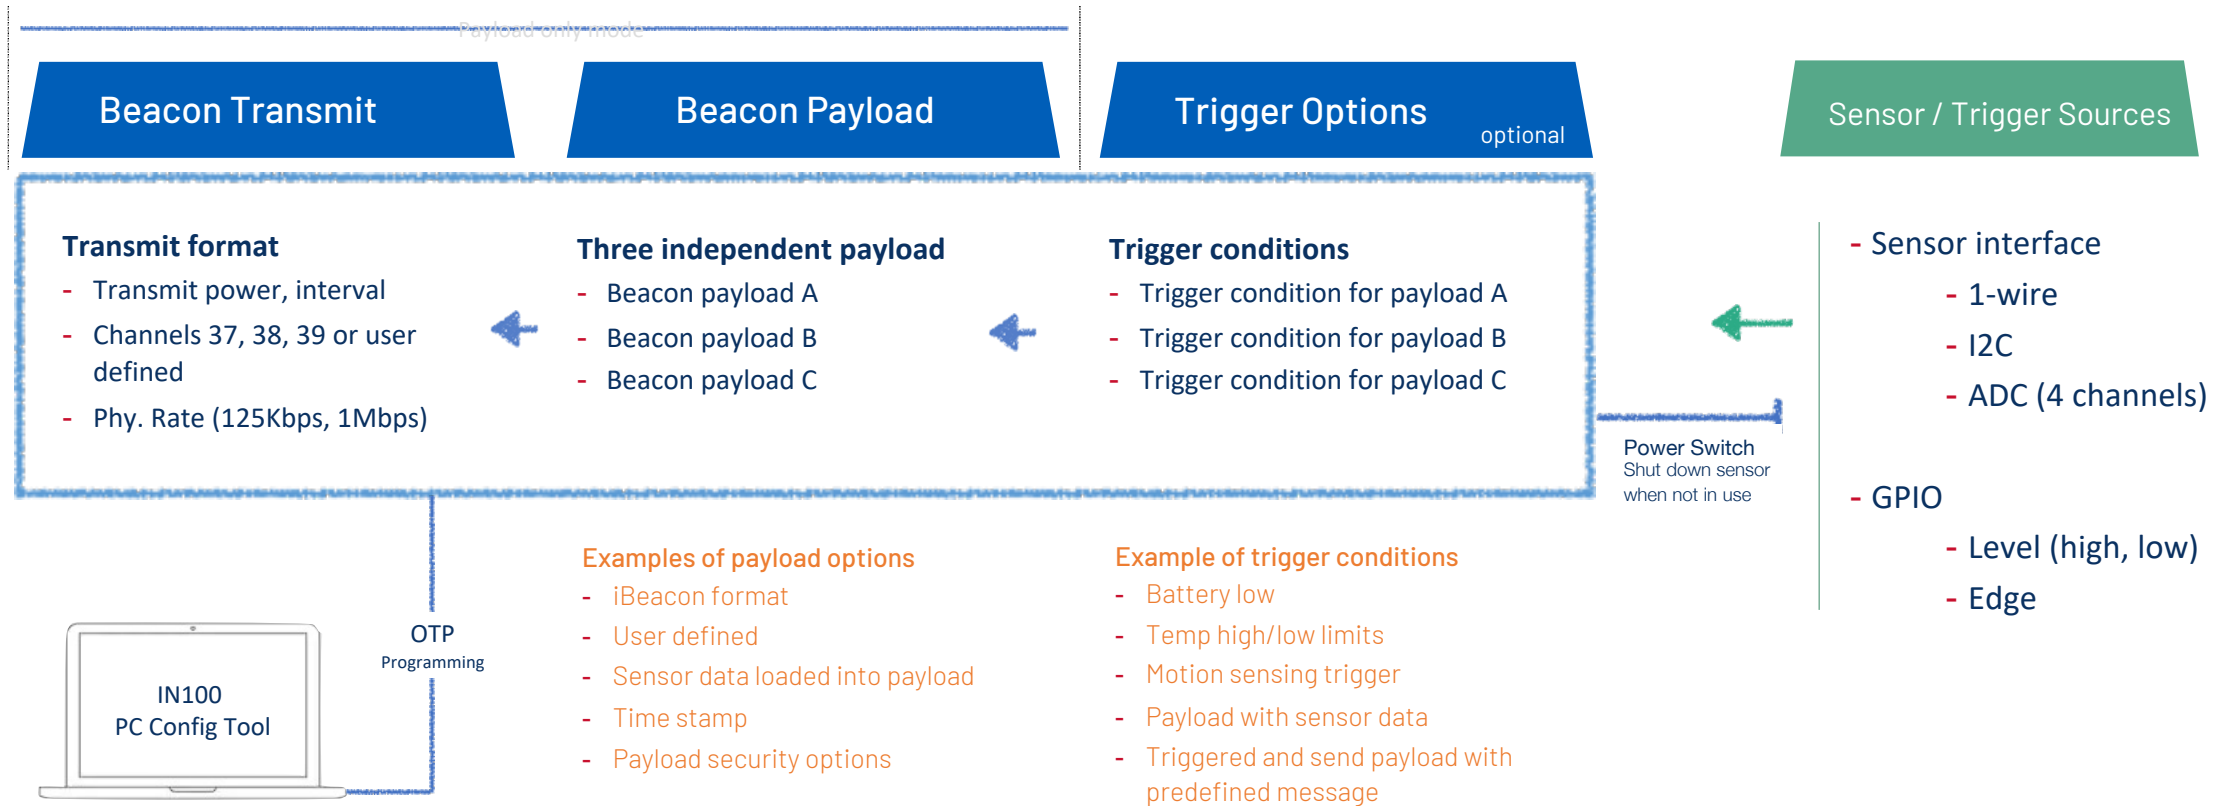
Payload only mode

Beacon Transmit

Beacon Payload

Trigger Options optional

Sensor / Trigger Sources

Transmit format
- Transmit power, interval
- Channels 37, 38, 39 or user defined
- Phy. Rate (125Kbps, 1Mbps)

Three independent payload
- Beacon payload A
- Beacon payload B
- Beacon payload C

Trigger conditions
- Trigger condition for payload A
- Trigger condition for payload B
- Trigger condition for payload C

- Sensor interface
- 1-wire
- I2C
- ADC (4 channels)

Power Switch
Shut down sensor when not in use

- GPIO
- Level (high, low)
- Edge

Examples of payload options
- iBeacon format
- User defined
- Sensor data loaded into payload
- Time stamp
- Payload security options

Example of trigger conditions
- Battery low
- Temp high/low limits
- Motion sensing trigger
- Payload with sensor data
- Triggered and send payload with predefined message

OTP
Programming

IN100
PC Config Tool